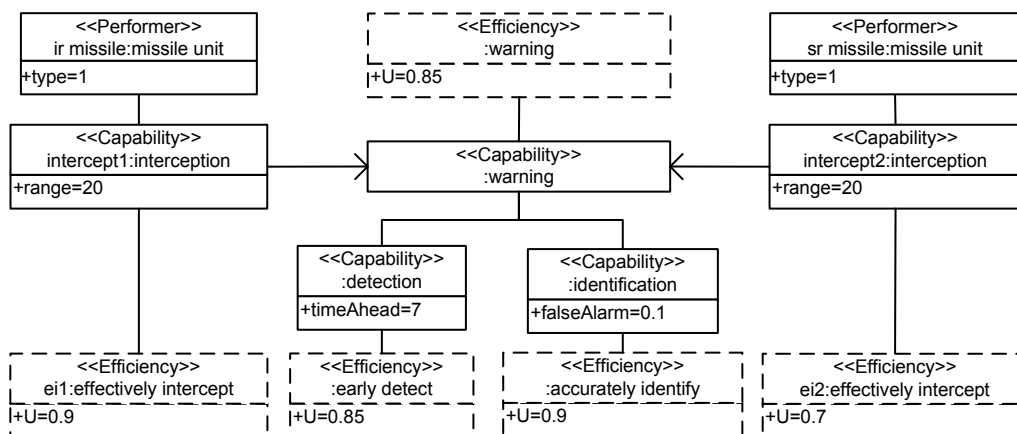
<<Performer>>
ir missile:missile unit
+type=1

<<Efficiency>>
:warning
+U=0.85

<<Performer>>
sr missile:missile unit
+type=1

<<Capability>>
intercept1:interception
+range=20

<<Capability>>
:warning

<<Capability>>
intercept2:interception
+range=20

<<Capability>>
:detection
+timeAhead=7

<<Capability>>
:identification
+falseAlarm=0.1

<<Efficiency>>
ei1:effectively intercept
+U=0.9

<<Efficiency>>
:early detect
+U=0.85

<<Efficiency>>
:accurately identify
+U=0.9

<<Efficiency>>
ei2:effectively intercept
+U=0.7